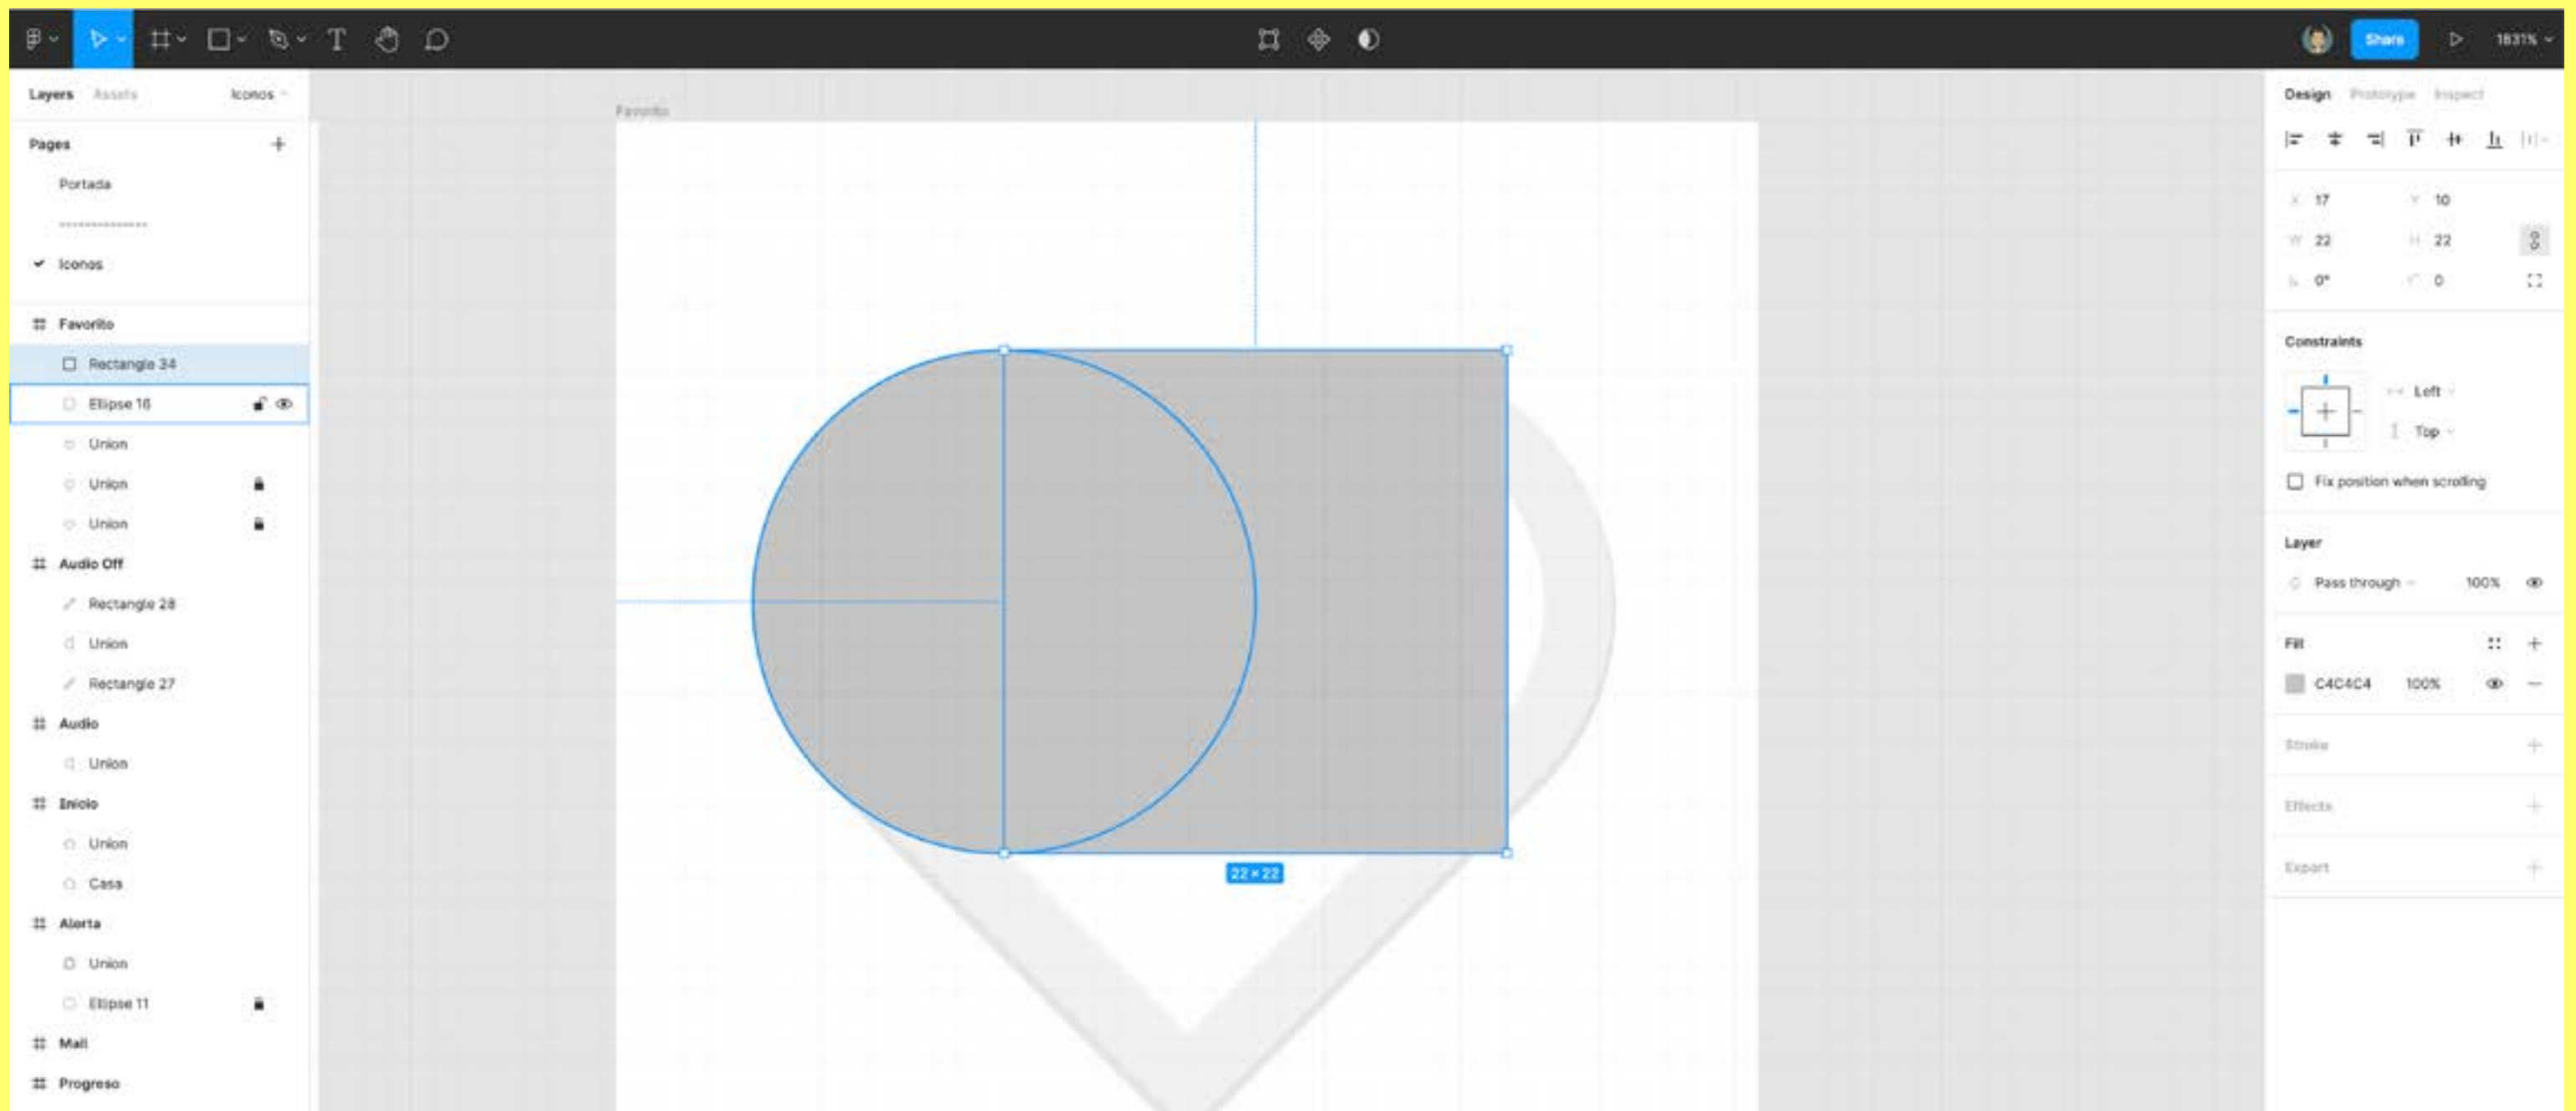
Share
1631%

Layers Assets Iconos

Pages +
Portada
---------------
Iconos

Favorito
Rectangle 34
Ellipse 16
Union
Union
Union
Audio Off
Rectangle 28
Union
Rectangle 27
Audio
Union
Inicio
Union
Casa
Alerta
Union
Ellipse 11
Mail
Progreso

Favorito

22 × 22

Design Prototype Inspect

X 17 Y 10
W 22 H 22
0° 0

Constraints
Left
Top
Fix position when scrolling

Layer
Pass through 100%

Fill
C4C4C4 100%

Stroke
Effects
Export